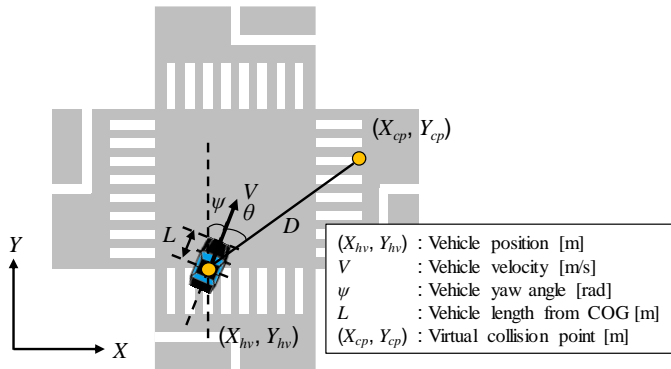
$(X_{cp}, Y_{cp})$

$V$

$\psi$

$\theta$

$L$

$D$

$Y$

$X$

$(X_{hv}, Y_{hv})$

| | |
|---|---|
| $(X_{hv}, Y_{hv})$ | : Vehicle position [m] |
| $V$ | : Vehicle velocity [m/s] |
| $\psi$ | : Vehicle yaw angle [rad] |
| $L$ | : Vehicle length from COG [m] |
| $(X_{cp}, Y_{cp})$ | : Virtual collision point [m] |